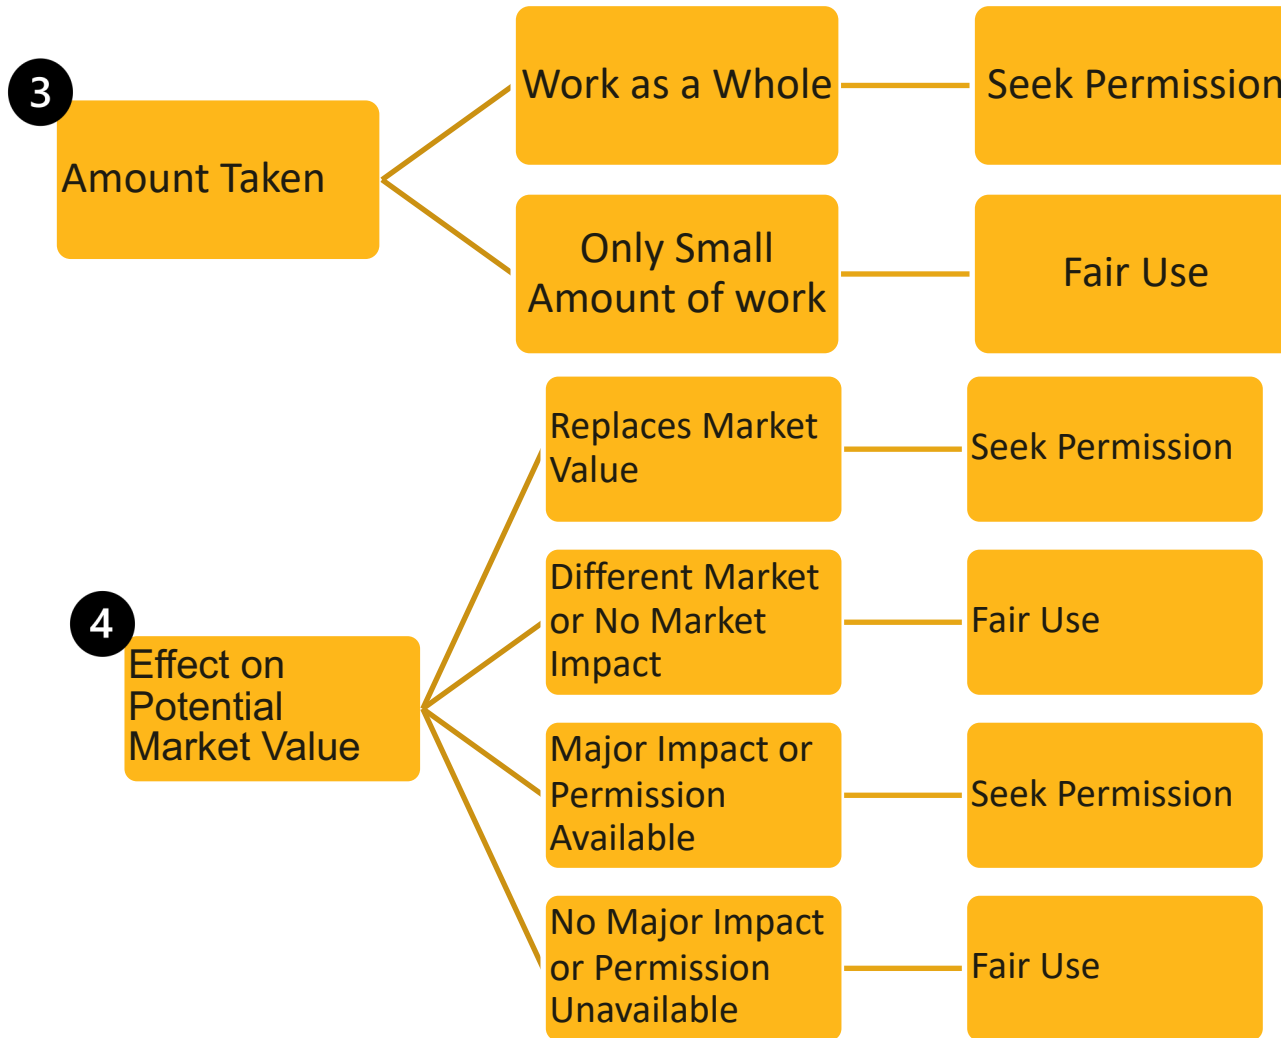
3

Amount Taken

Work as a Whole

Seek Permission

Only Small Amount of work

Fair Use

4

Effect on Potential Market Value

Replaces Market Value

Seek Permission

Different Market or No Market Impact

Fair Use

Major Impact or Permission Available

Seek Permission

No Major Impact or Permission Unavailable

Fair Use